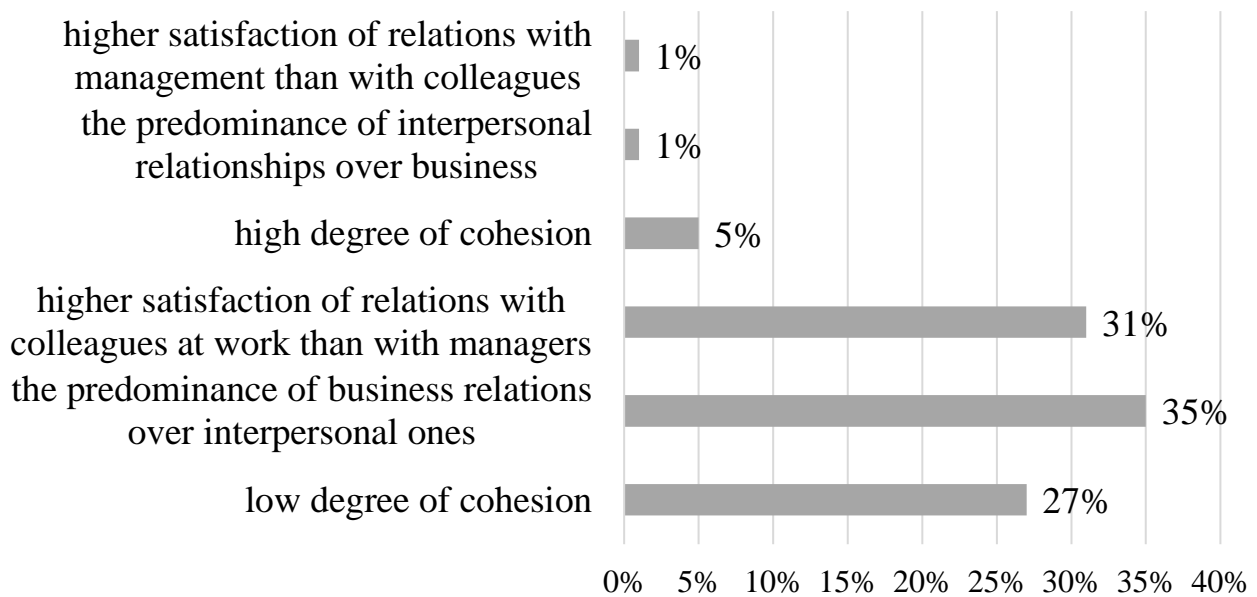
higher satisfaction of relations with management than with colleagues
1%
the predominance of interpersonal relationships over business
1%
high degree of cohesion
5%
higher satisfaction of relations with colleagues at work than with managers
31%
the predominance of business relations over interpersonal ones
35%
low degree of cohesion
27%

0% 5% 10% 15% 20% 25% 30% 35% 40%